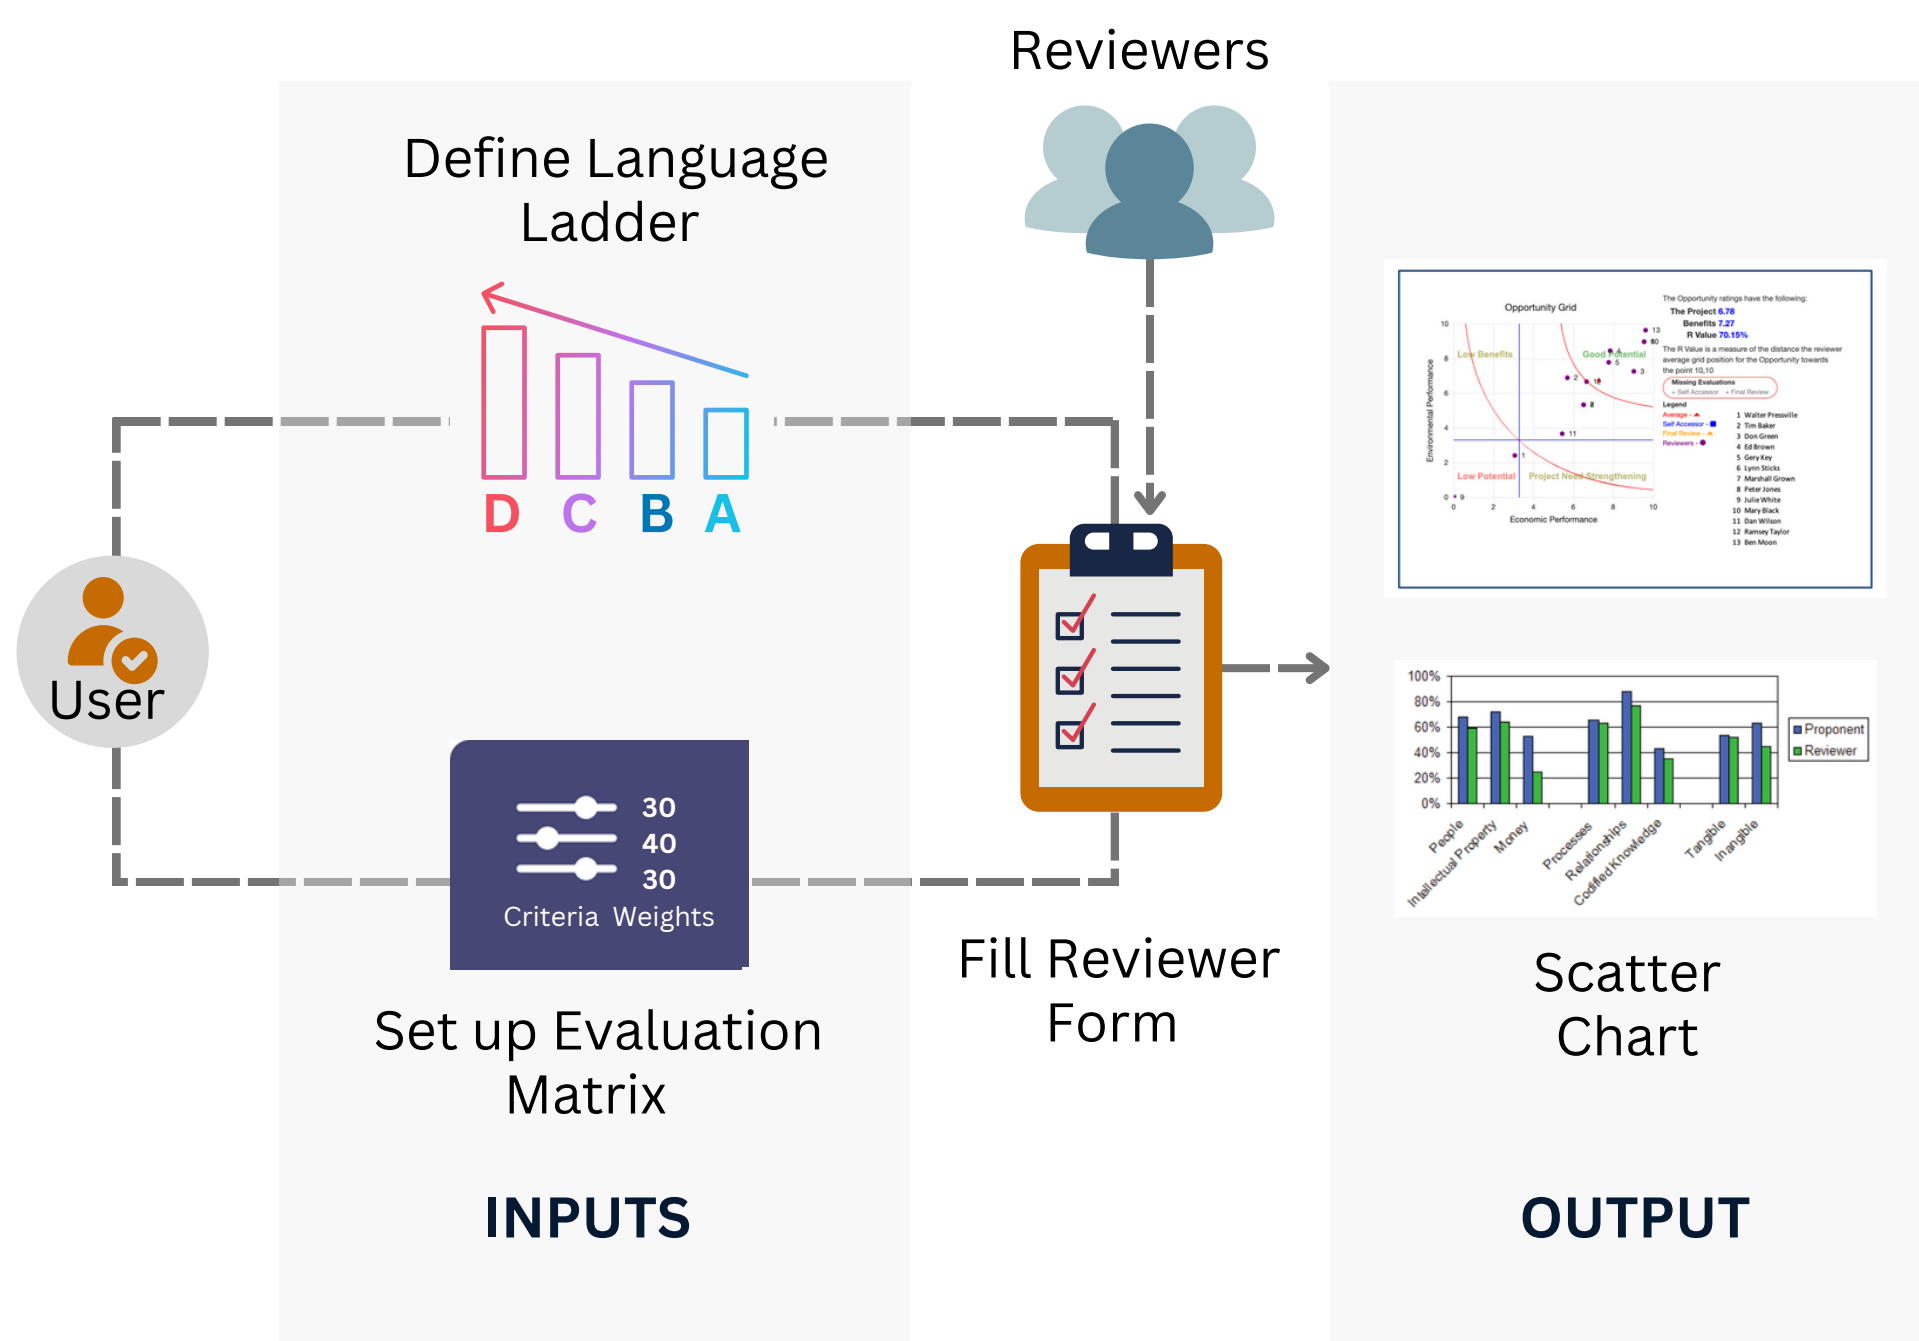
Reviewers

Define Language Ladder

D C B A

User

30
40
30
Criteria Weights

Set up Evaluation Matrix

INPUTS

Fill Reviewer Form

Opportunity Grid

The Opportunity ratings have the following:
The Project 6.78
Benefits 7.27
R Value 70.15%

The R Value is a measure of the distance the reviewer average grid position for the Opportunity towards the point 10,10

Missing Evaluations
Legend
Average
Self Accessor
Final Review
Reviewers

Low Benefits
Good Potential
Low Potential
Project Need Strengthening

Environmental Performance
Economic Performance

1 Walter Presswille
2 Tim Baker
3 Don Green
4 Ed Brown
5 Gery Key
6 Lynn Sticks
7 Marshall Grown
8 Peter Jones
9 Julie White
10 Mary Black
11 Dan Wilson
12 Ramsey Taylor
13 Ben Moon

100%
80%
60%
40%
20%
0%

Proponent
Reviewer

People
Intellectual Property
Money
Processes
Relationships
Codified Knowledge
Tangible
Inangible

Scatter Chart

OUTPUT